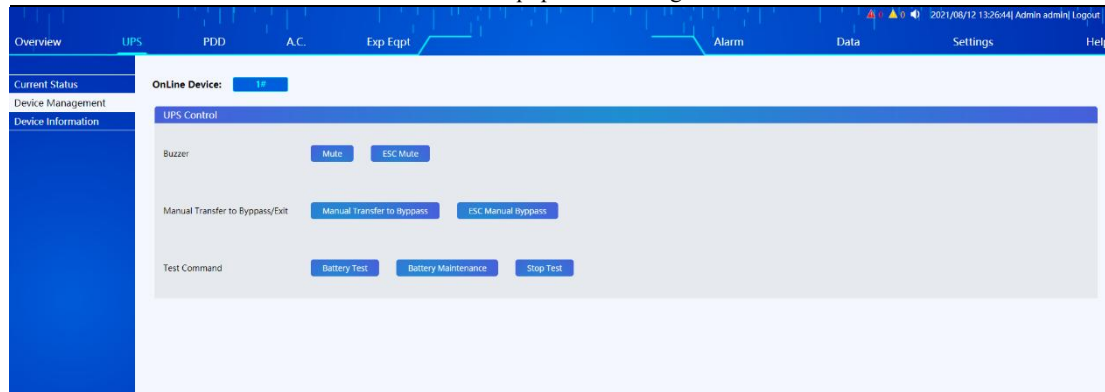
0 0 2021/08/12 13:26:44| Admin admin| Logout

Overview UPS PDD A.C. Exp Eqpt Alarm Data Settings Help

Current Status
Device Management
Device Information

OnLine Device: 1#

UPS Control

Buzzer Mute ESC Mute

Manual Transfer to Byppass/Exit Manual Transfer to Byppass ESC Manual Byppass

Test Command Battery Test Battery Maintenance Stop Test